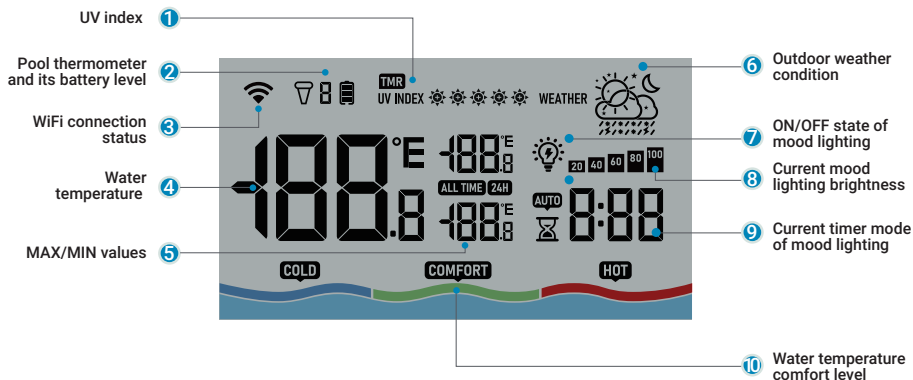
UV index 1

Pool thermometer and its battery level 2

WiFi connection status 3

Water temperature 4

MAX/MIN values 5

TMR
UV INDEX
WEATHER

-188.8 °F
-188.8 °F
ALL TIME 24H
-188.8 °F

20 40 60 80 100
AUTO
8:88

COLD COMFORT HOT

6 Outdoor weather condition

7 ON/OFF state of mood lighting

8 Current mood lighting brightness

9 Current timer mode of mood lighting

10 Water temperature comfort level